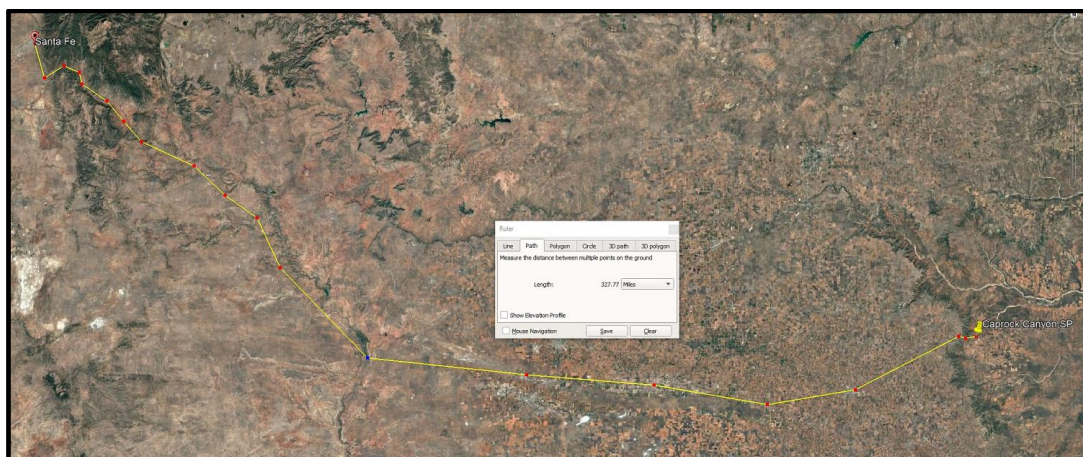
Santa Fe

Ruler

Line | Path | Polygon | Circle | 3D path | 3D polygon

Measure the distance between multiple points on the ground

Length: 327.77 Miles

Show Elevation Profile

Mouse Navigation | Save | Clear

Caprock Canyon SP